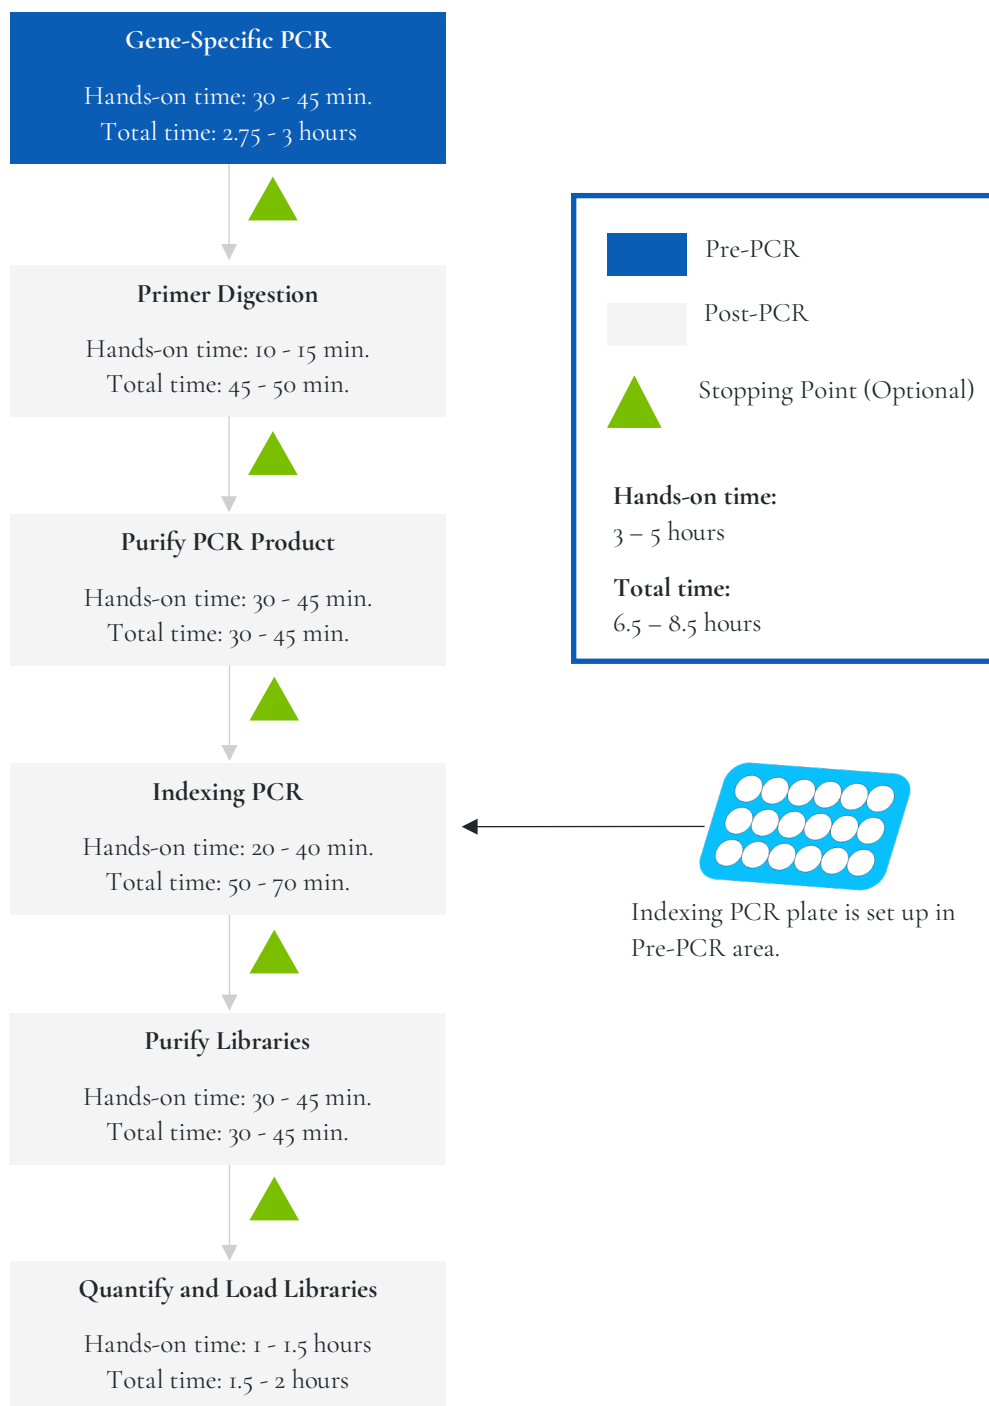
Gene-Specific PCR

Hands-on time: 30 - 45 min.
Total time: 2.75 - 3 hours

Primer Digestion

Hands-on time: 10 - 15 min.
Total time: 45 - 50 min.

Purify PCR Product

Hands-on time: 30 - 45 min.
Total time: 30 - 45 min.

Indexing PCR

Hands-on time: 20 - 40 min.
Total time: 50 - 70 min.

Purify Libraries

Hands-on time: 30 - 45 min.
Total time: 30 - 45 min.

Quantify and Load Libraries

Hands-on time: 1 - 1.5 hours
Total time: 1.5 - 2 hours

Pre-PCR

Post-PCR

Stopping Point (Optional)

Hands-on time:
3 – 5 hours

Total time:
6.5 – 8.5 hours

Indexing PCR plate is set up in Pre-PCR area.